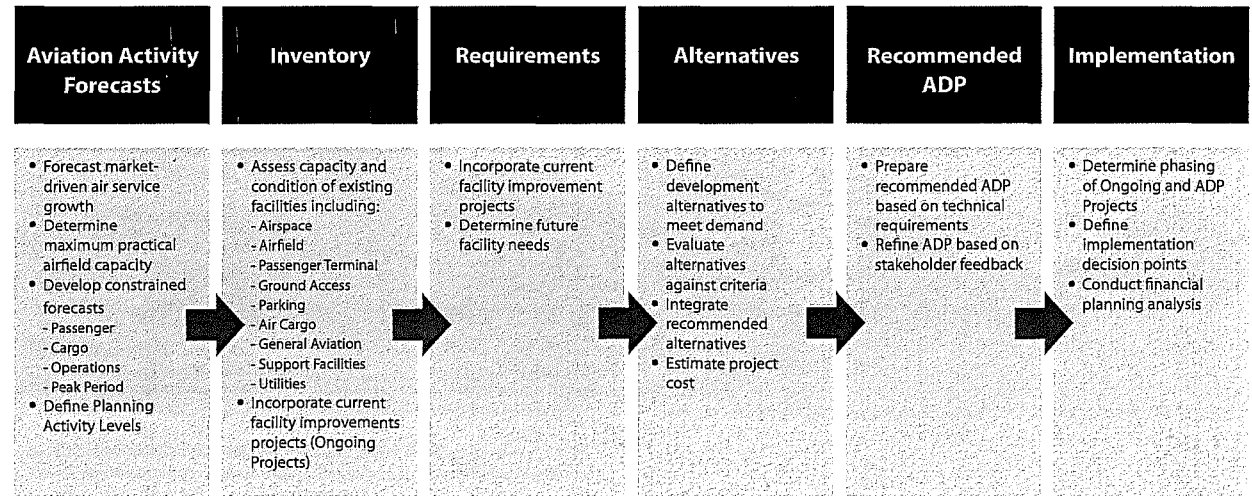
Aviation Activity Forecasts

• Forecast market-driven air service growth
• Determine maximum practical airfield capacity
• Develop constrained forecasts
- Passenger
- Cargo
- Operations
- Peak Period
• Define Planning Activity Levels

Inventory

• Assess capacity and condition of existing facilities including:
- Airspace
- Airfield
- Passenger Terminal
- Ground Access
- Parking
- Air Cargo
- General Aviation
- Support Facilities
- Utilities
• Incorporate current facility improvements projects (Ongoing Projects)

Requirements

• Incorporate current facility improvement projects
• Determine future facility needs

Alternatives

• Define development alternatives to meet demand
• Evaluate alternatives against criteria
• Integrate recommended alternatives
• Estimate project cost

Recommended ADP

• Prepare recommended ADP based on technical requirements
• Refine ADP based on stakeholder feedback

Implementation

• Determine phasing of Ongoing and ADP Projects
• Define implementation decision points
• Conduct financial planning analysis